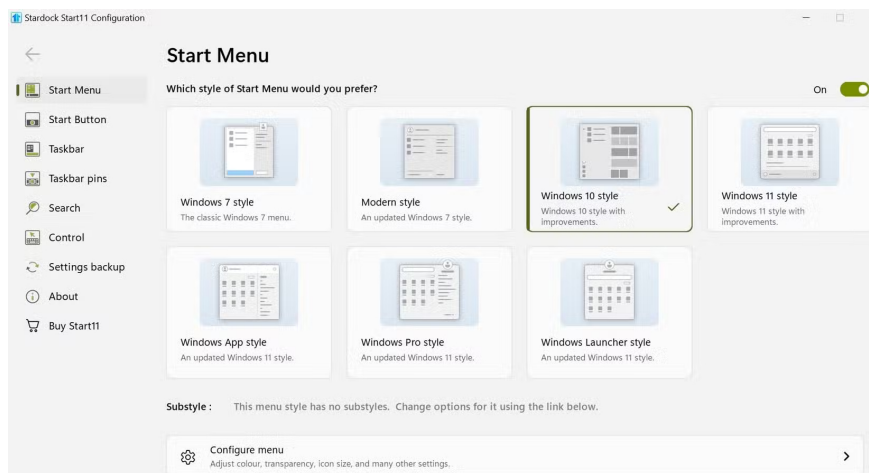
Stardock Start11 Configuration

Start Menu

Start Button

Taskbar

Taskbar pins

Search

Control

Settings backup

About

Buy Start11

Start Menu

Which style of Start Menu would you prefer?

On

Windows 7 style
The classic Windows 7 menu.

Modern style
An updated Windows 7 style.

Windows 10 style
Windows 10 style with improvements.

Windows 11 style
Windows 11 style with improvements.

Windows App style
An updated Windows 11 style.

Windows Pro style
An updated Windows 11 style.

Windows Launcher style
An updated Windows 11 style.

Substyle : This menu style has no substyles. Change options for it using the link below.

Configure menu
Adjust colour, transparency, icon size, and many other settings.